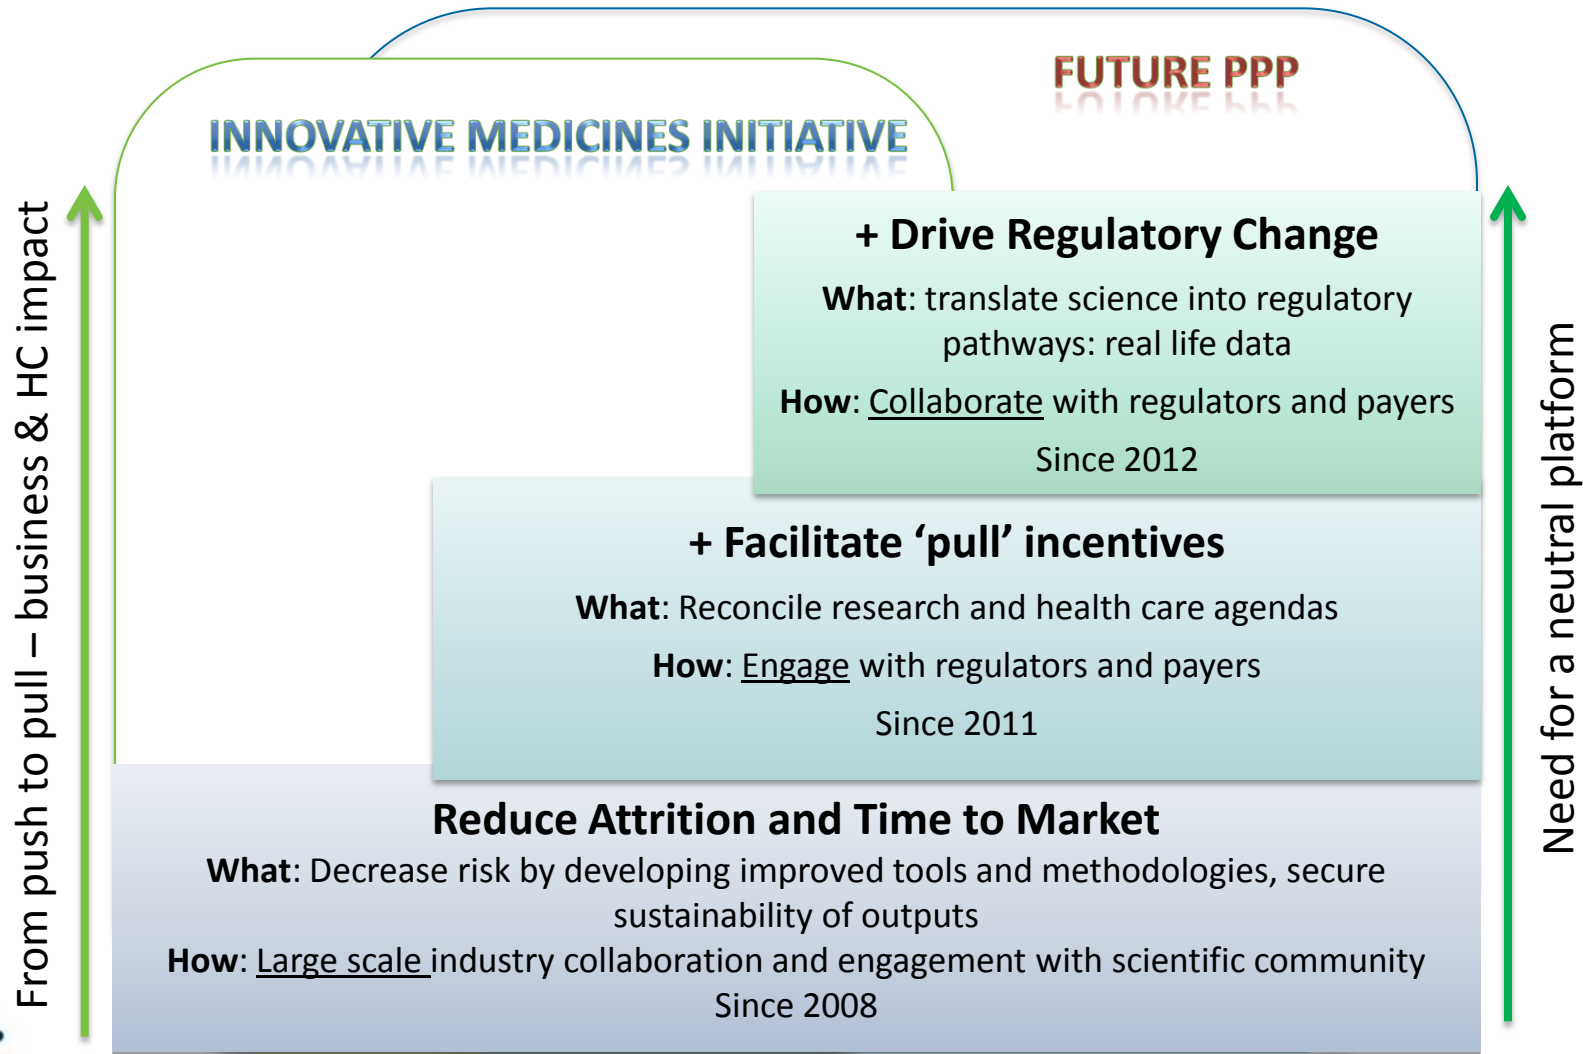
FUTURE PPP

INNOVATIVE MEDICINES INITIATIVE

From push to pull – business & HC impact

+ Drive Regulatory Change

What: translate science into regulatory pathways: real life data

How: Collaborate with regulators and payers

Since 2012

+ Facilitate ‘pull’ incentives

What: Reconcile research and health care agendas

How: Engage with regulators and payers

Since 2011

Reduce Attrition and Time to Market

What: Decrease risk by developing improved tools and methodologies, secure sustainability of outputs

How: Large scale industry collaboration and engagement with scientific community

Since 2008

Need for a neutral platform